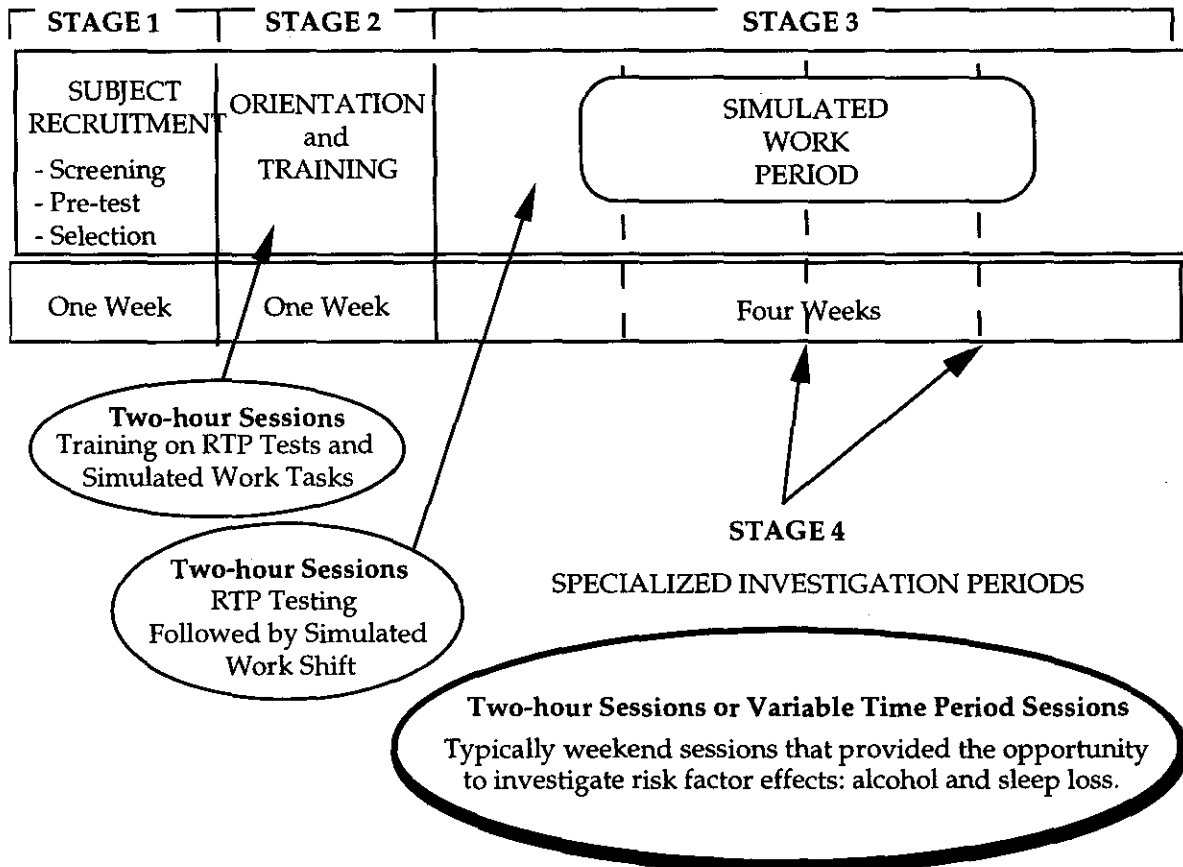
STAGE 1

SUBJECT RECRUITMENT
- Screening
- Pre-test
- Selection

One Week

STAGE 2

ORIENTATION and TRAINING

One Week

STAGE 3

SIMULATED WORK PERIOD

Four Weeks

Two-hour Sessions
Training on RTP Tests and Simulated Work Tasks

Two-hour Sessions
RTP Testing Followed by Simulated Work Shift

STAGE 4

SPECIALIZED INVESTIGATION PERIODS

Two-hour Sessions or Variable Time Period Sessions
Typically weekend sessions that provided the opportunity to investigate risk factor effects: alcohol and sleep loss.